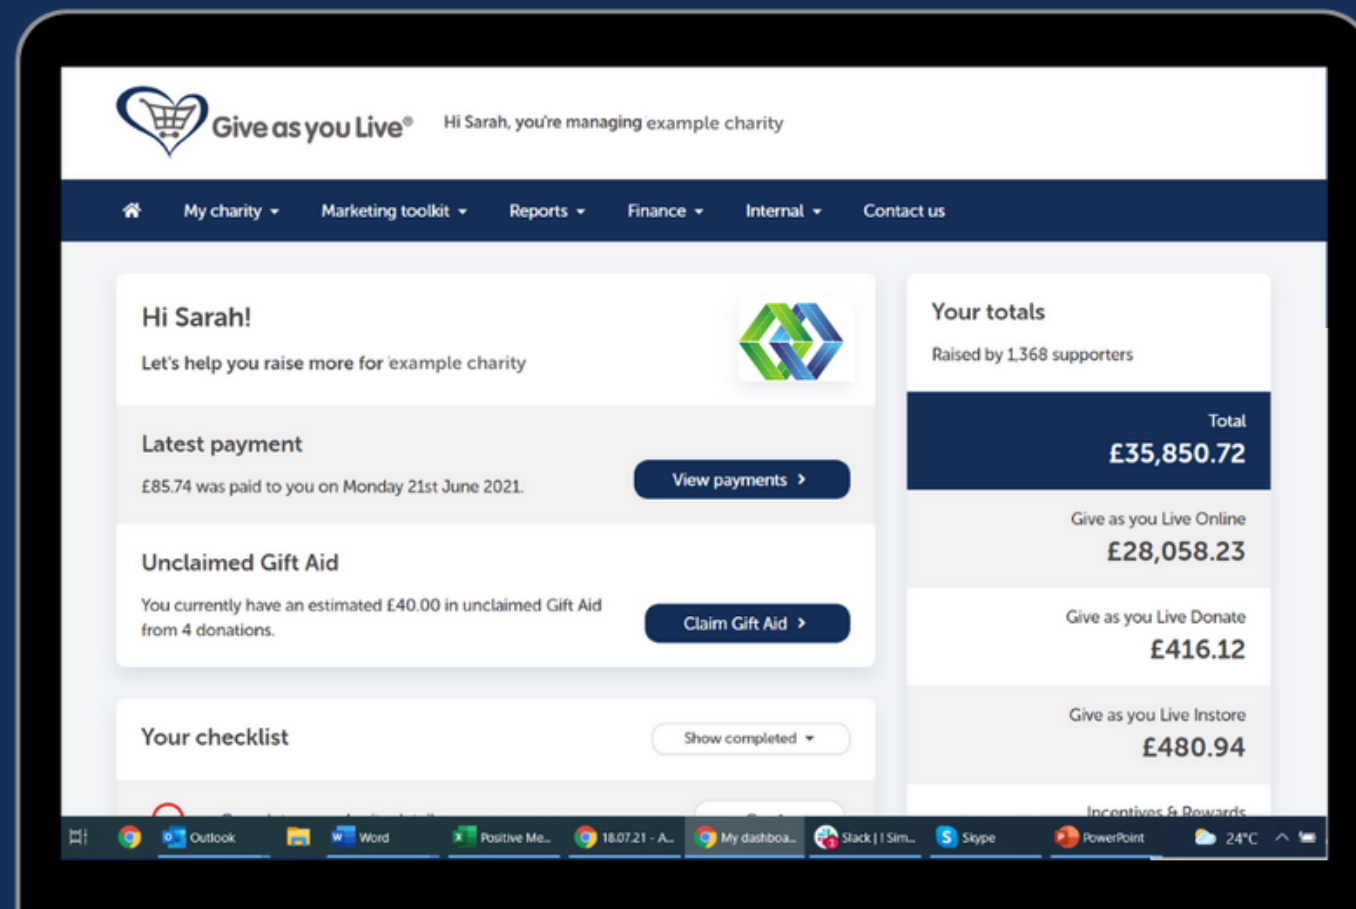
Give as you Live®

Hi Sarah, you're managing example charity

My charity ▾ Marketing toolkit ▾ Reports ▾ Finance ▾ Internal ▾ Contact us

Hi Sarah!

Let's help you raise more for example charity

Latest payment

£85.74 was paid to you on Monday 21st June 2021.

View payments ›

Unclaimed Gift Aid

You currently have an estimated £40.00 in unclaimed Gift Aid from 4 donations.

Claim Gift Aid ›

Your checklist

Show completed ▾

Your totals

Raised by 1,368 supporters

Total
£35,850.72

Give as you Live Online
£28,058.23

Give as you Live Donate
£416.12

Give as you Live Instore
£480.94

Incentives & Rewards

Outlook Word Positive Me... 18.07.21 - A... My dashboa... Slack | ! Sim... Skype PowerPoint 24°C